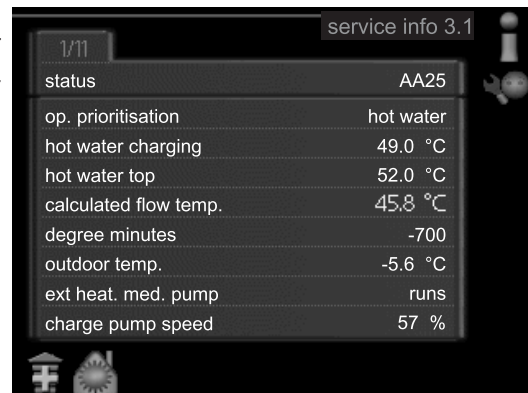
service info 3.1

1/11

| status | AA25 |
|---|---|
| op. prioritisation | hot water |
| hot water charging | 49.0 °C |
| hot water top | 52.0 °C |
| calculated flow temp. | 45.8 °C |
| degree minutes | -700 |
| outdoor temp. | -5.6 °C |
| ext heat. med. pump | runs |
| charge pump speed | 57 % |